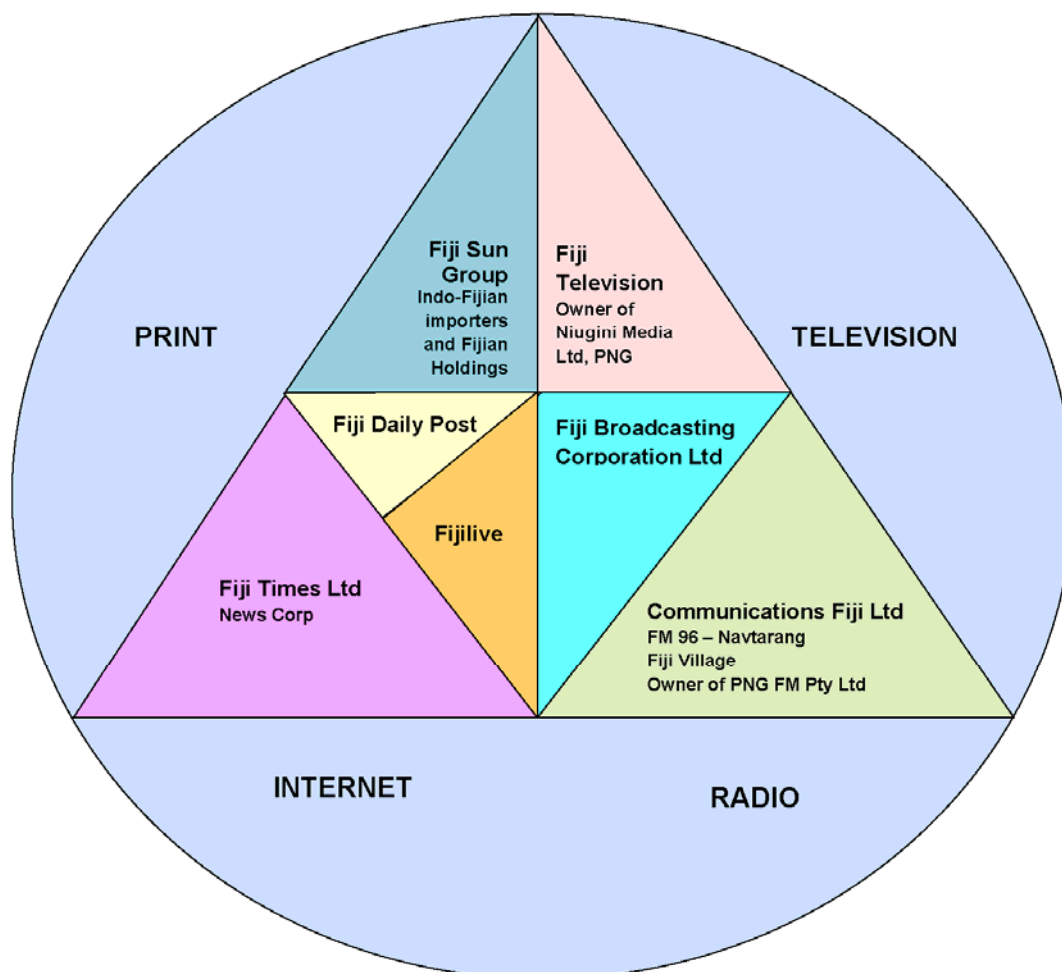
PRINT

Fiji Sun Group
Indo-Fijian importers and Fijian Holdings

Fiji Television
Owner of Niugini Media Ltd, PNG

TELEVISION

Fiji Daily Post

Fiji Broadcasting Corporation Ltd

Fijilive

Fiji Times Ltd
News Corp

Communications Fiji Ltd
FM 96 – Navtarang
Fiji Village
Owner of PNG FM Pty Ltd

INTERNET

RADIO